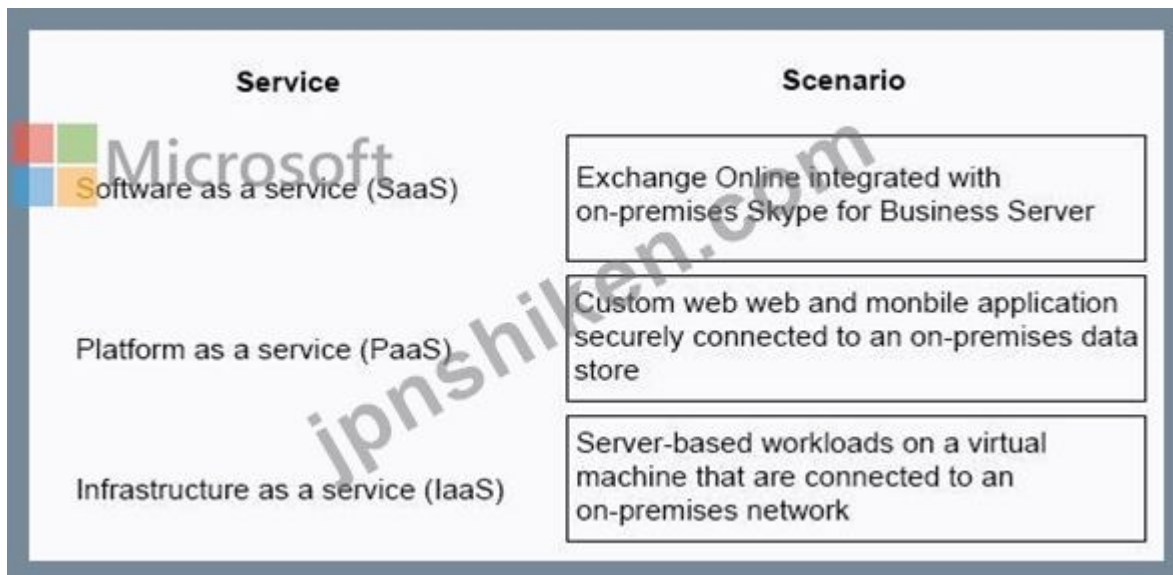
| Service | Scenario |
|---|---|
| Software as a service (SaaS) | Exchange Online integrated with on-premises Skype for Business Server |
| Platform as a service (PaaS) | Custom web web and monbile application securely connected to an on-premises data store |
| Infrastructure as a service (IaaS) | Server-based workloads on a virtual machine that are connected to an on-premises network |

Microsoft

jpnshiken.com